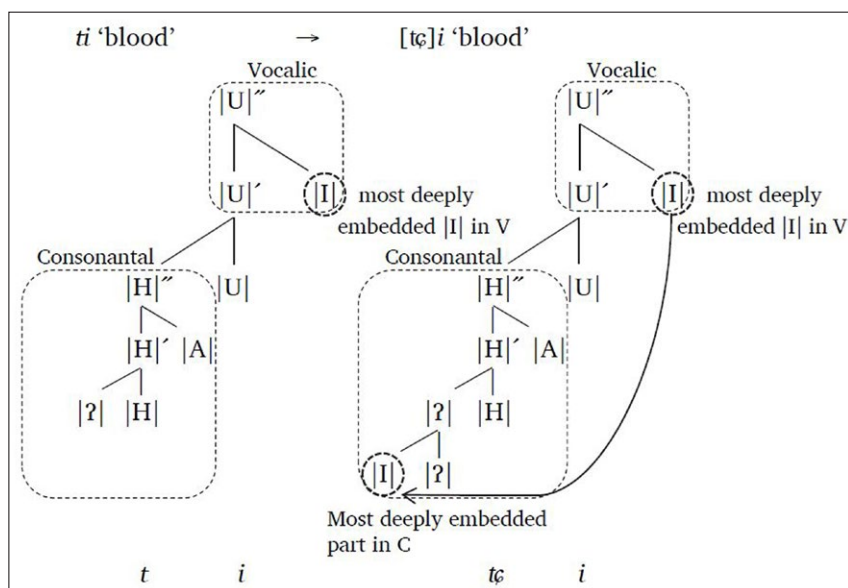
ti 'blood' → [tɕ]i 'blood'

Vocalic
|U|″
|U|′ |I| most deeply embedded |I| in V
Consonantal
|H|″ |U|
|H|′ |A|
|ʔ| |H|

Vocalic
|U|″
|U|′ |I| most deeply embedded |I| in V
Consonantal
|H|″ |U|
|H|′ |A|
|ʔ| |H|
|I| |ʔ|
Most deeply embedded part in C

t i tɕ i